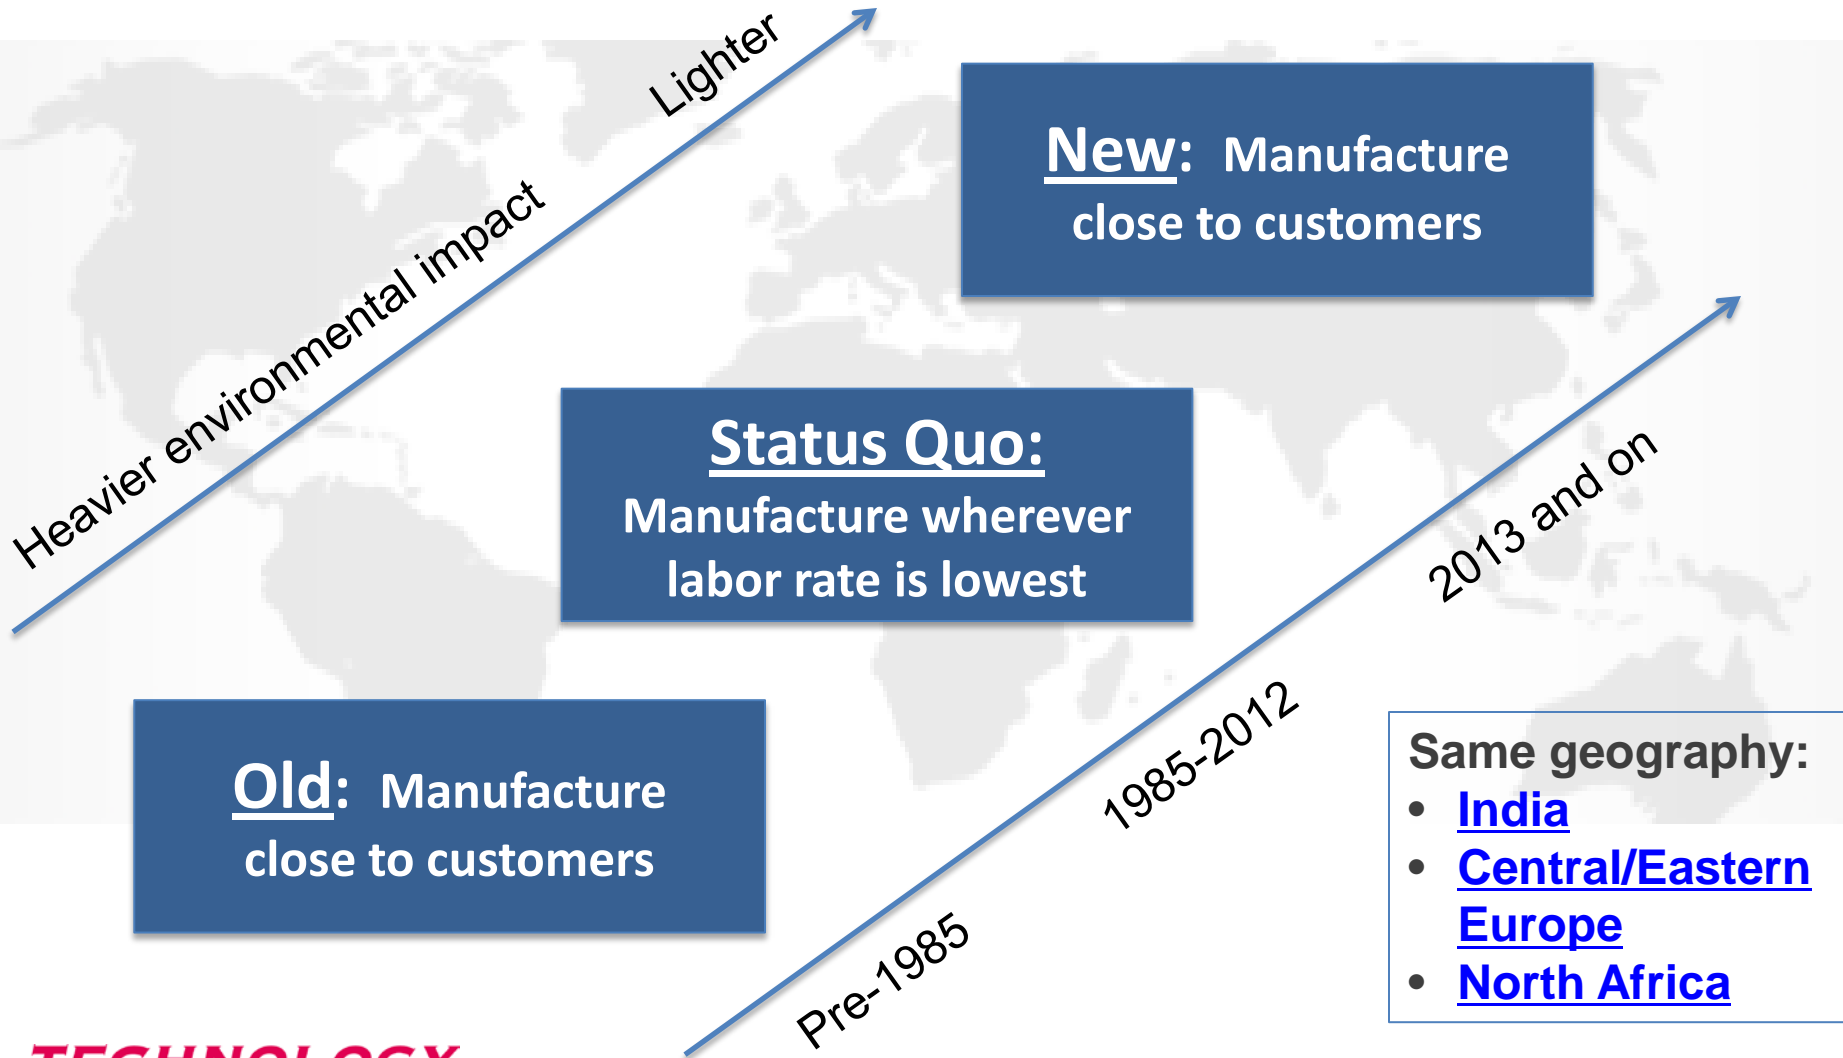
Heavier environmental impact Lighter

New: Manufacture close to customers

Status Quo: Manufacture wherever labor rate is lowest

Old: Manufacture close to customers

Pre-1985 1985-2012 2013 and on

Same geography:
- India
- Central/Eastern Europe
- North Africa

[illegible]